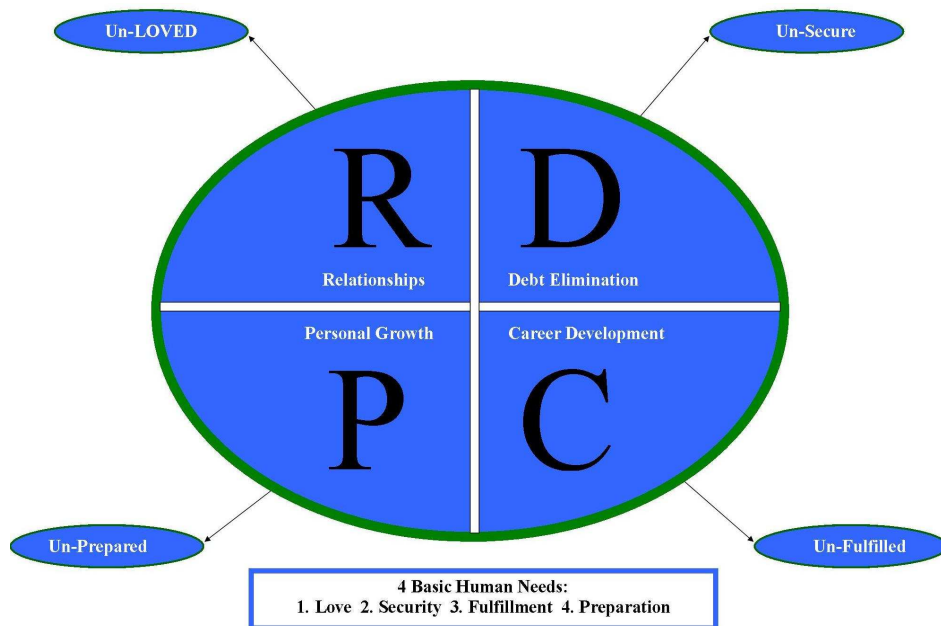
Un-LOVED

Un-Secure

R

Relationships

D

Debt Elimination

Personal Growth

P

Career Development

C

Un-Prepared

Un-Fulfilled

4 Basic Human Needs:
1. Love 2. Security 3. Fulfillment 4. Preparation